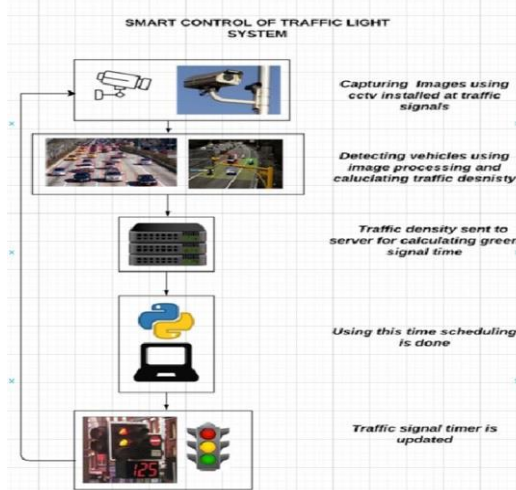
SMART CONTROL OF TRAFFIC LIGHT SYSTEM

Capturing Images using cctv installed at traffic signals

Detecting vehicles using image processing and caluclating traffic desnsity

Traffic density sent to server for calculating green signal time

Using this time scheduling is done

125

Traffic signal timer is updated